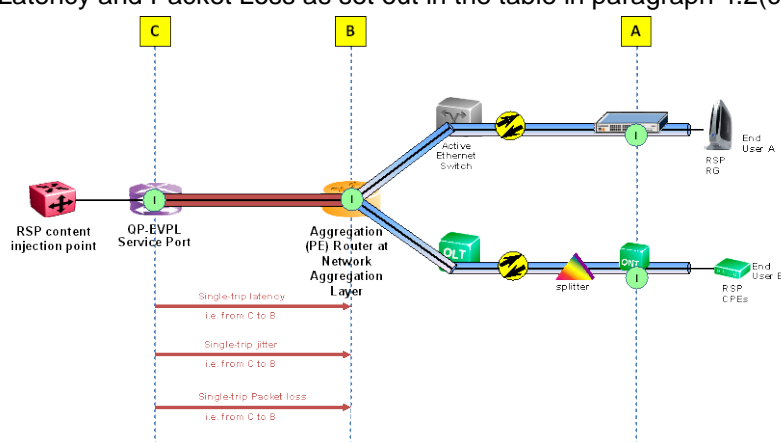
Latency and Packet Loss as set out in the table in paragraph 4.2(a

C

B

A

RSP content injection point

QP-EVPL Service Port

I

I

Aggregation (PE) Router at Network Aggregation Layer

Active Ethernet Switch

I

RSP RG

End User A

OLT

splitter

ONT

I

RSP CPEs

End User B

Single-trip latency

i.e. from C to B

Single-trip jitter

i.e. from C to B

Single-trip Packet loss

i.e. from C to B